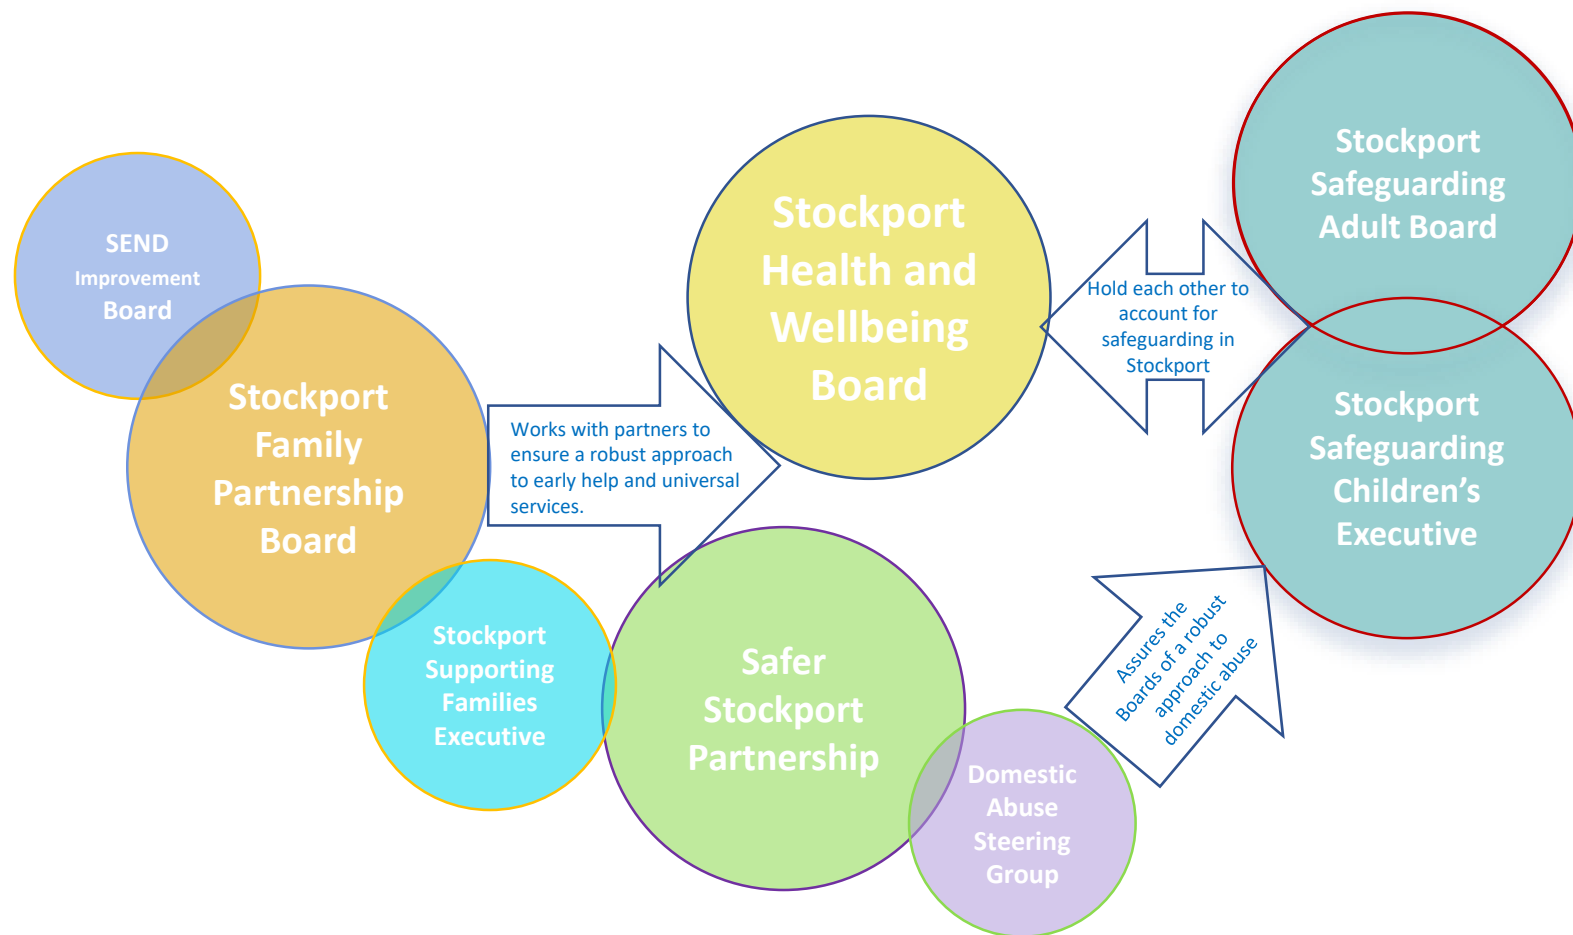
SEND
Improvement
Board

Stockport
Family
Partnership
Board

Works with partners to ensure a robust approach to early help and universal services.

Stockport
Health and
Wellbeing
Board

Hold each other to account for safeguarding in Stockport

Stockport
Safeguarding
Adult Board

Stockport
Safeguarding
Children's
Executive

Stockport
Supporting
Families
Executive

Safer
Stockport
Partnership

Domestic
Abuse
Steering
Group

Assures the Boards of a robust approach to domestic abuse